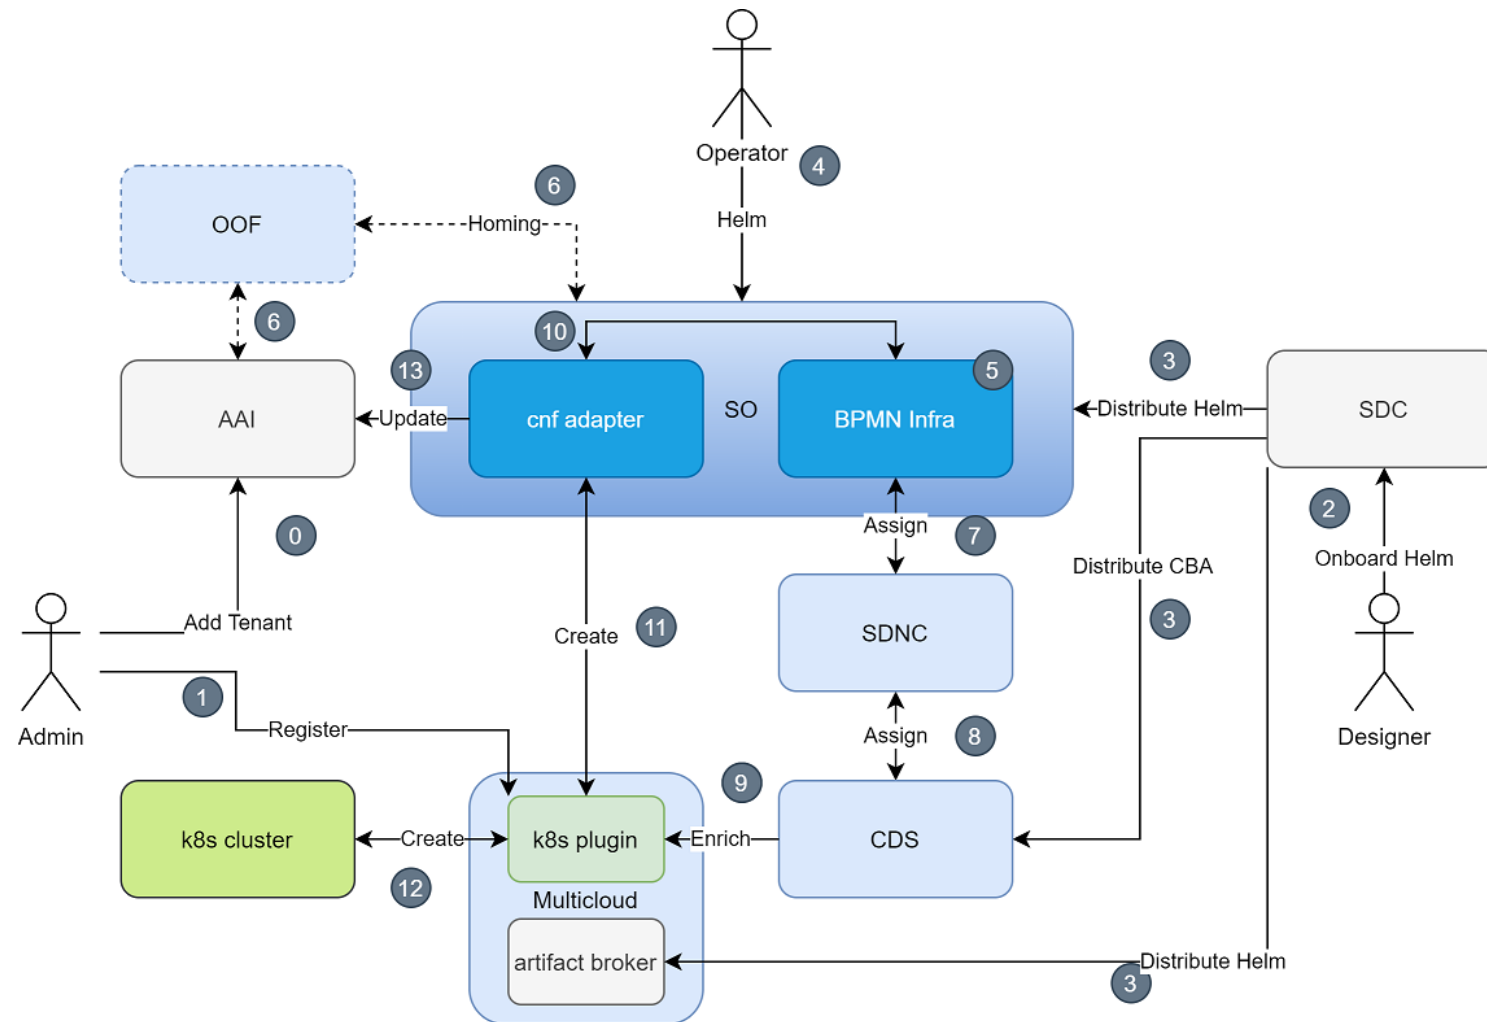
Operator
4
Helm
6
OOF
Homing
6
10
13
AAI
Update
cnf adapter
SO
BPMN Infra
5
3
Distribute Helm
SDC
2
Onboard Helm
Designer
0
Assign
7
Distribute CBA
3
Admin
Add Tenant
Create
11
SDNC
1
Register
Assign
8
9
k8s cluster
Create
k8s plugin
Enrich
CDS
12
Multicloud
artifact broker
Distribute Helm
3